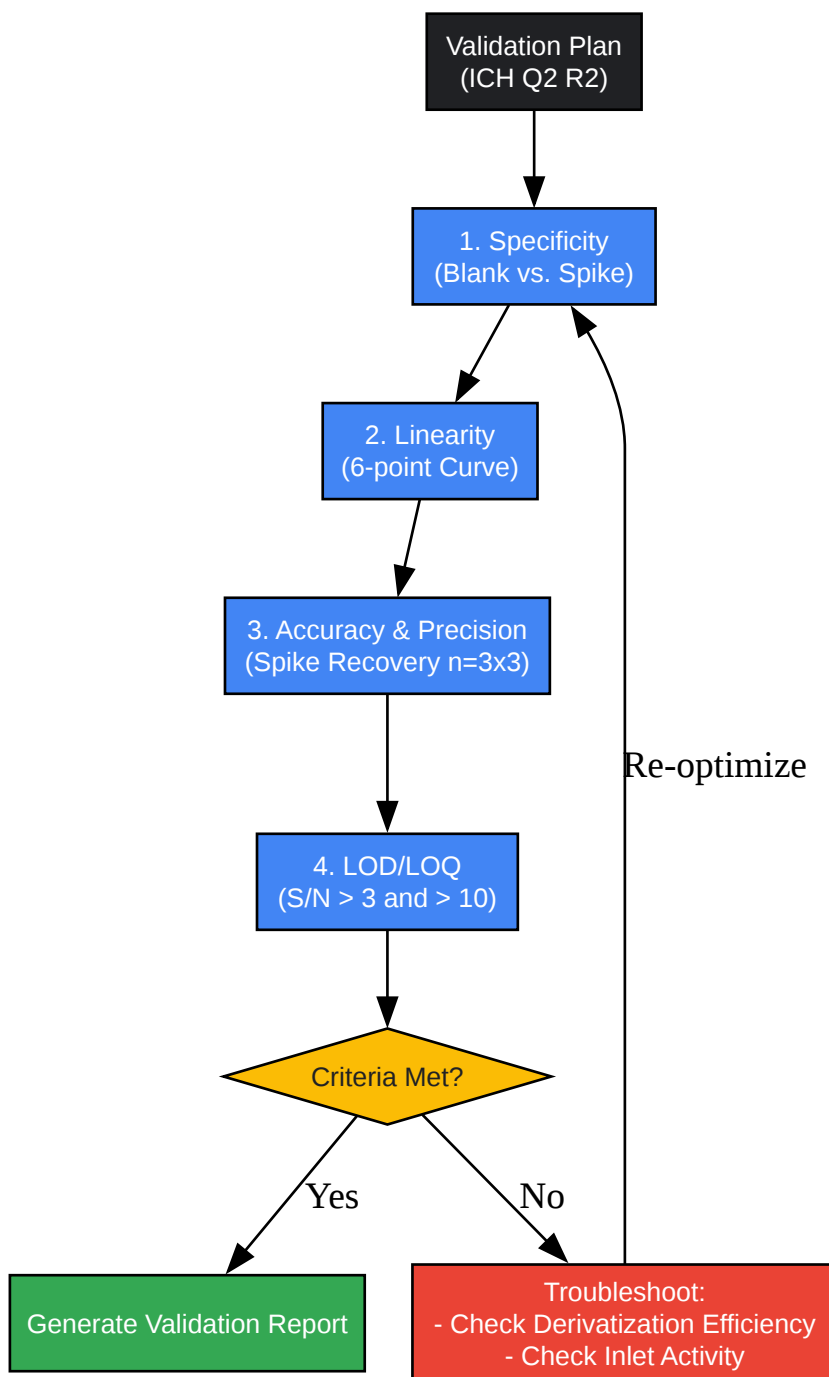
Validation Plan
(ICH Q2 R2)

1. Specificity
(Blank vs. Spike)

2. Linearity
(6-point Curve)

3. Accuracy & Precision
(Spike Recovery n=3x3)

4. LOD/LOQ
(S/N > 3 and > 10)

Criteria Met?

Yes

No

Generate Validation Report

Troubleshoot:
- Check Derivatization Efficiency
- Check Inlet Activity

Re-optimize